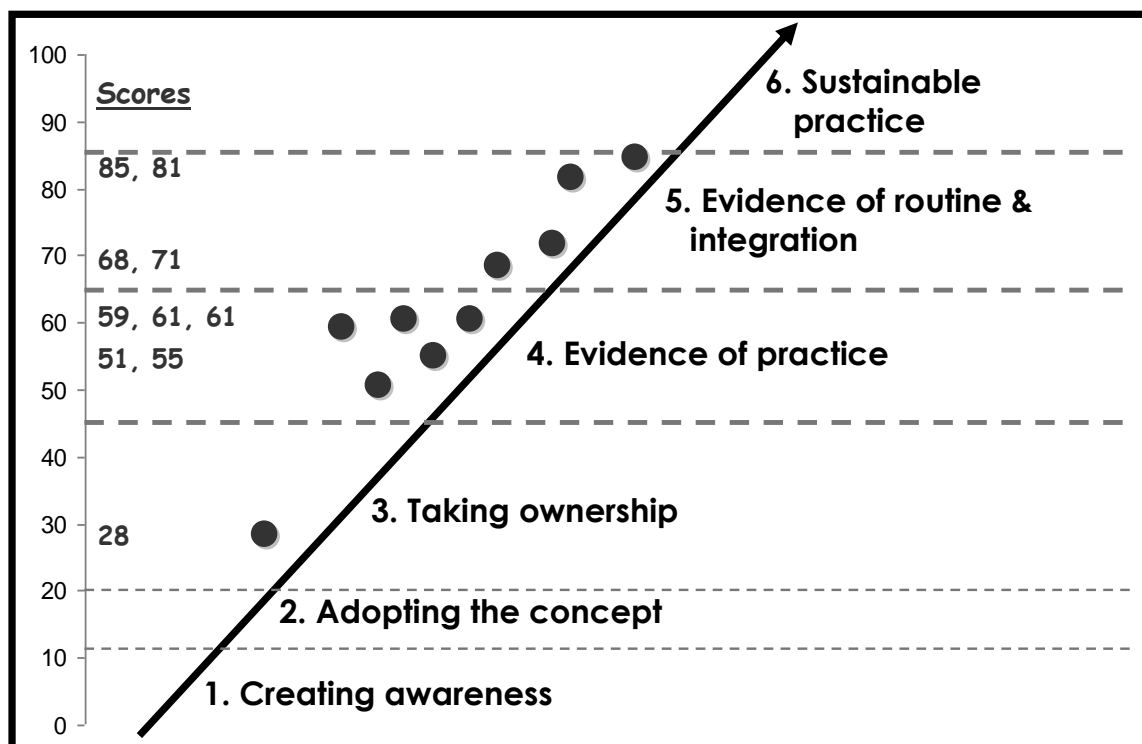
100
90
80
70
60
50
40
30
20
10
0

Scores
85, 81
68, 71
59, 61, 61
51, 55
28

6. Sustainable practice
5. Evidence of routine & integration
4. Evidence of practice
3. Taking ownership
2. Adopting the concept
1. Creating awareness